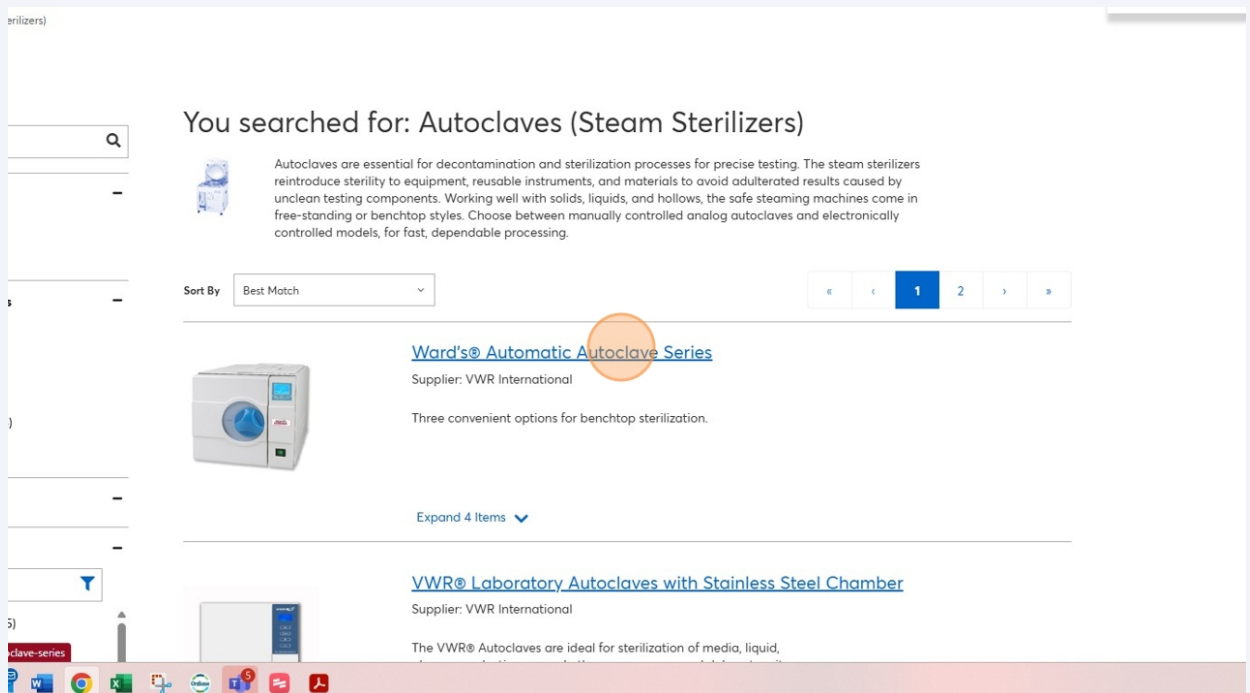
erilizers)

You searched for: Autoclaves (Steam Sterilizers)

Autoclaves are essential for decontamination and sterilization processes for precise testing. The steam sterilizers reintroduce sterility to equipment, reusable instruments, and materials to avoid adulterated results caused by unclean testing components. Working well with solids, liquids, and hollows, the safe steaming machines come in free-standing or benchtop styles. Choose between manually controlled analog autoclaves and electronically controlled models, for fast, dependable processing.

Sort By Best Match

« ‹ 1 2 › »

Ward's® Automatic Autoclave Series

Supplier: VWR International

Three convenient options for benchtop sterilization.

Expand 4 Items

VWR® Laboratory Autoclaves with Stainless Steel Chamber

Supplier: VWR International

The VWR® Autoclaves are ideal for sterilization of media, liquid,

s

)

5)

oclave-series

5